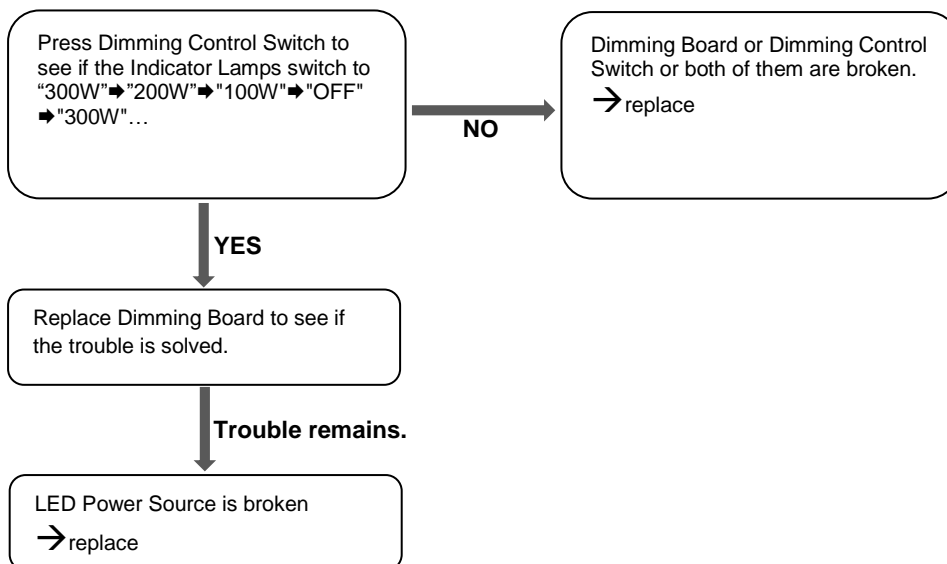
Press Dimming Control Switch to see if the Indicator Lamps switch to "300W"➡"200W"➡"100W"➡"OFF" ➡"300W"…

NO

Dimming Board or Dimming Control Switch or both of them are broken.
→replace

YES

Replace Dimming Board to see if the trouble is solved.

Trouble remains.

LED Power Source is broken
→replace